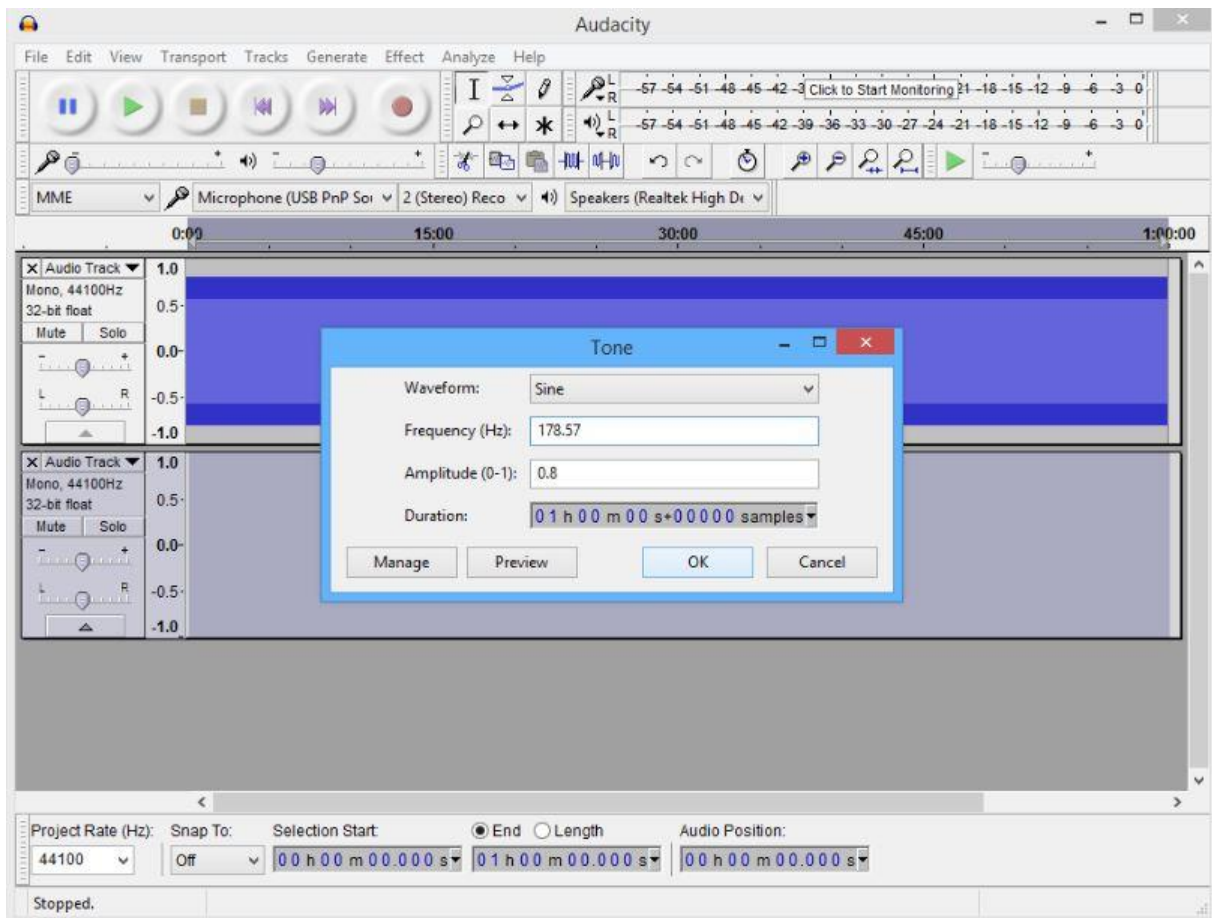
Audacity

File Edit View Transport Tracks Generate Effect Analyze Help

L R -57 -54 -51 -48 -45 -42 -3 Click to Start Monitoring 21 -18 -15 -12 -9 -6 -3 0

L R -57 -54 -51 -48 -45 -42 -39 -36 -33 -30 -27 -24 -21 -18 -15 -12 -9 -6 -3 0

MME Microphone (USB PnP Sou 2 (Stereo) Reco Speakers (Realtek High De

0:00 15:00 30:00 45:00 1:00:00

Audio Track
Mono, 44100Hz
32-bit float
Mute Solo
L R
1.0
0.5
0.0
-0.5
-1.0

Audio Track
Mono, 44100Hz
32-bit float
Mute Solo
L R
1.0
0.5
0.0
-0.5
-1.0

Tone

Waveform: Sine

Frequency (Hz): 178.57

Amplitude (0-1): 0.8

Duration: 01 h 00 m 00 s+00000 samples

Manage Preview OK Cancel

Project Rate (Hz): 44100
Snap To: Off
Selection Start: 00 h 00 m 00.000 s
End Length 01 h 00 m 00.000 s
Audio Position: 00 h 00 m 00.000 s

Stopped.